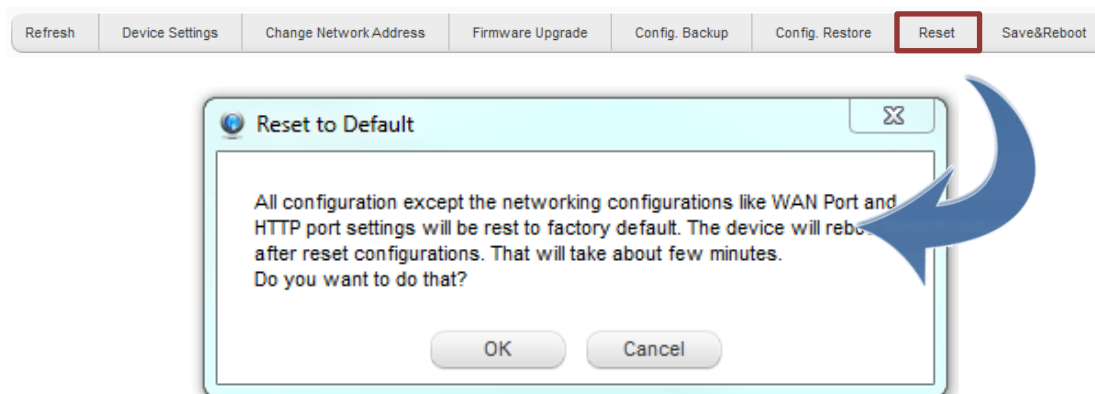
Refresh | Device Settings | Change Network Address | Firmware Upgrade | Config. Backup | Config. Restore | Reset | Save&Reboot

Reset to Default

All configuration except the networking configurations like WAN Port and HTTP port settings will be rest to factory default. The device will rebo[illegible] after reset configurations. That will take about few minutes.
Do you want to do that?

OK

Cancel